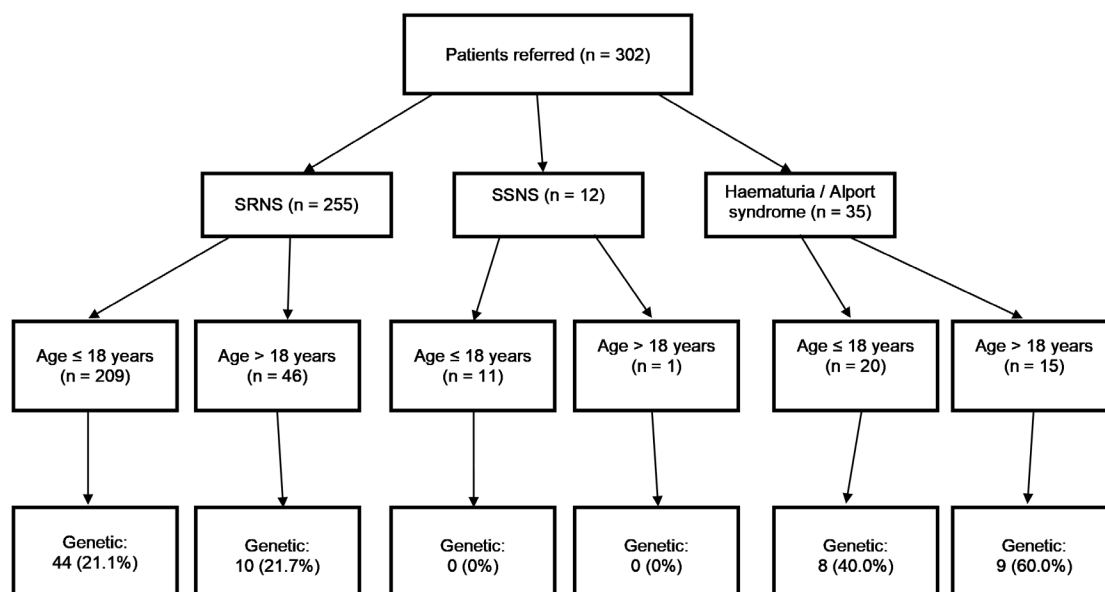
Patients referred (n = 302)

SRNS (n = 255)

SSNS (n = 12)

Haematuria / Alport syndrome (n = 35)

Age ≤ 18 years (n = 209)

Age > 18 years (n = 46)

Age ≤ 18 years (n = 11)

Age > 18 years (n = 1)

Age ≤ 18 years (n = 20)

Age > 18 years (n = 15)

Genetic: 44 (21.1%)

Genetic: 10 (21.7%)

Genetic: 0 (0%)

Genetic: 0 (0%)

Genetic: 8 (40.0%)

Genetic: 9 (60.0%)